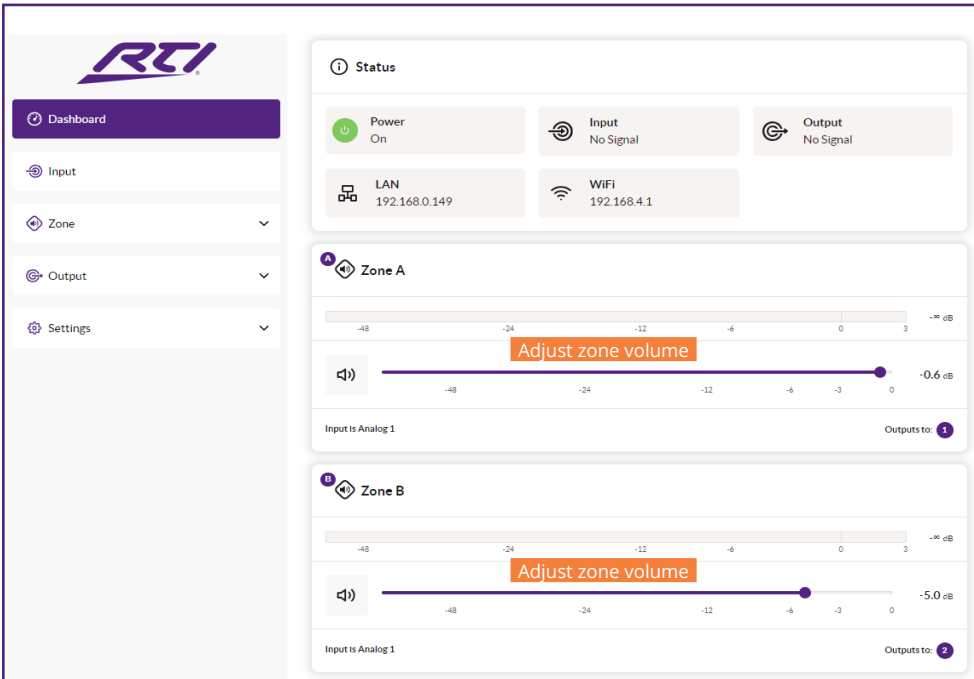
RTI

Dashboard

Input

Zone

Output

Settings

Status

Power
On

Input
No Signal

Output
No Signal

LAN
192.168.0.149

WiFi
192.168.4.1

A

Zone A

-48 -24 -12 -6 0 3

-∞ dB

Adjust zone volume

-48 -24 -12 -6 -3 0

-0.6 dB

Input is Analog 1

Outputs to: 1

B

Zone B

-48 -24 -12 -6 0 3

-∞ dB

Adjust zone volume

-48 -24 -12 -6 -3 0

-5.0 dB

Input is Analog 1

Outputs to: 2